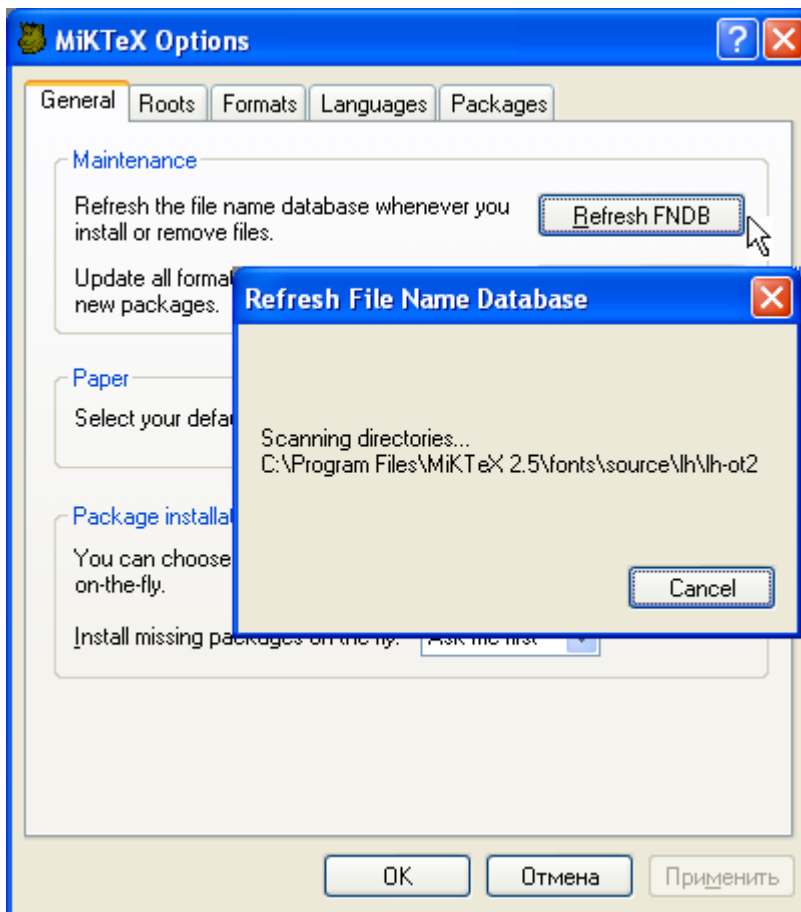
MiKTeX Options

General | Roots | Formats | Languages | Packages

Maintenance

Refresh the file name database whenever you install or remove files.

Refresh FNDB

Update all format new packages.

Paper

Select your defa

Package installat

You can choose on-the-fly.

Install missing packages on the fly: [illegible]

Refresh File Name Database

Scanning directories...
C:\Program Files\MiKTeX 2.5\fonts\source\lh\lh-ot2

Cancel

OK | Отмена | Применить